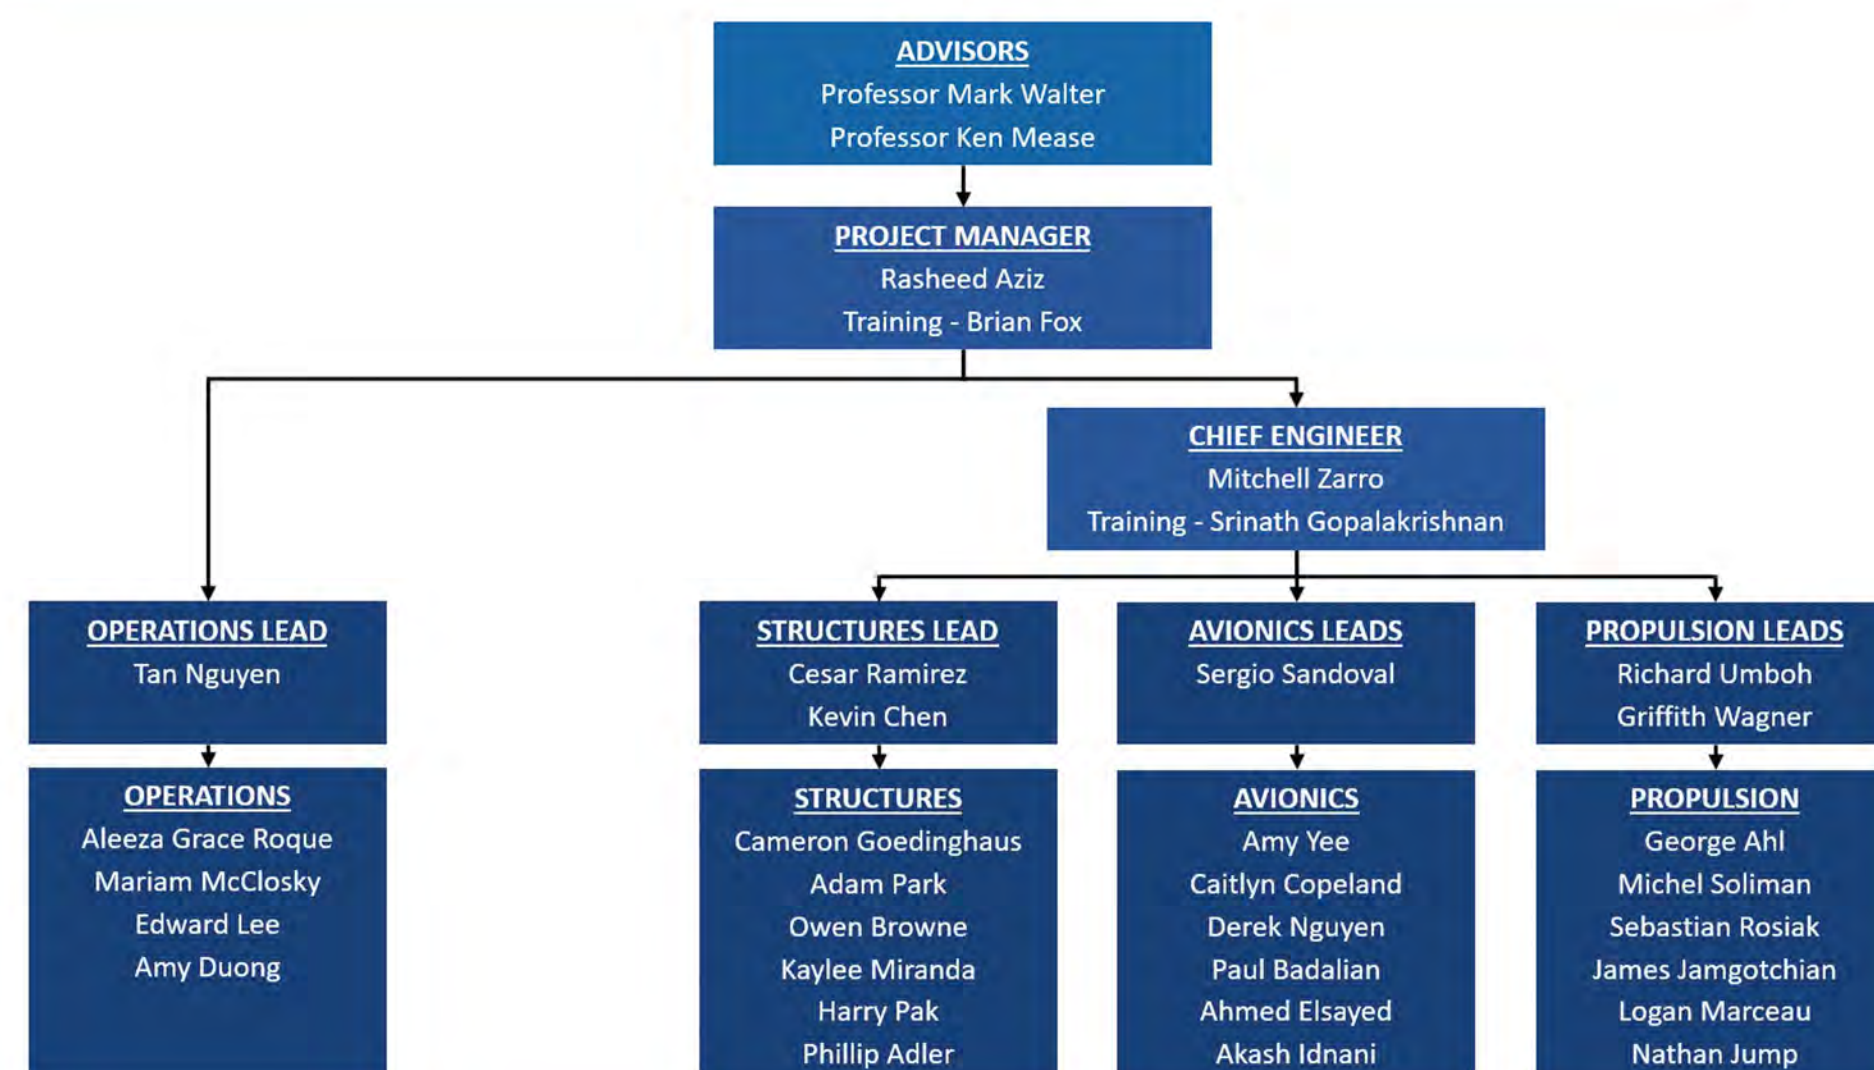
ADVISORS
Professor Mark Walter
Professor Ken Mease

PROJECT MANAGER
Rasheed Aziz
Training - Brian Fox

CHIEF ENGINEER
Mitchell Zarro
Training - Srinath Gopalakrishnan

OPERATIONS LEAD
Tan Nguyen

OPERATIONS
Aleeza Grace Roque
Mariam McClosky
Edward Lee
Amy Duong

STRUCTURES LEAD
Cesar Ramirez
Kevin Chen

STRUCTURES
Cameron Goedinghaus
Adam Park
Owen Browne
Kaylee Miranda
Harry Pak
Phillip Adler

AVIONICS LEADS
Sergio Sandoval

AVIONICS
Amy Yee
Caitlyn Copeland
Derek Nguyen
Paul Badalian
Ahmed Elsayed
Akash Idnani

PROPULSION LEADS
Richard Umboh
Griffith Wagner

PROPULSION
George Ahl
Michel Soliman
Sebastian Rosiak
James Jamgotchian
Logan Marceau
Nathan Jump